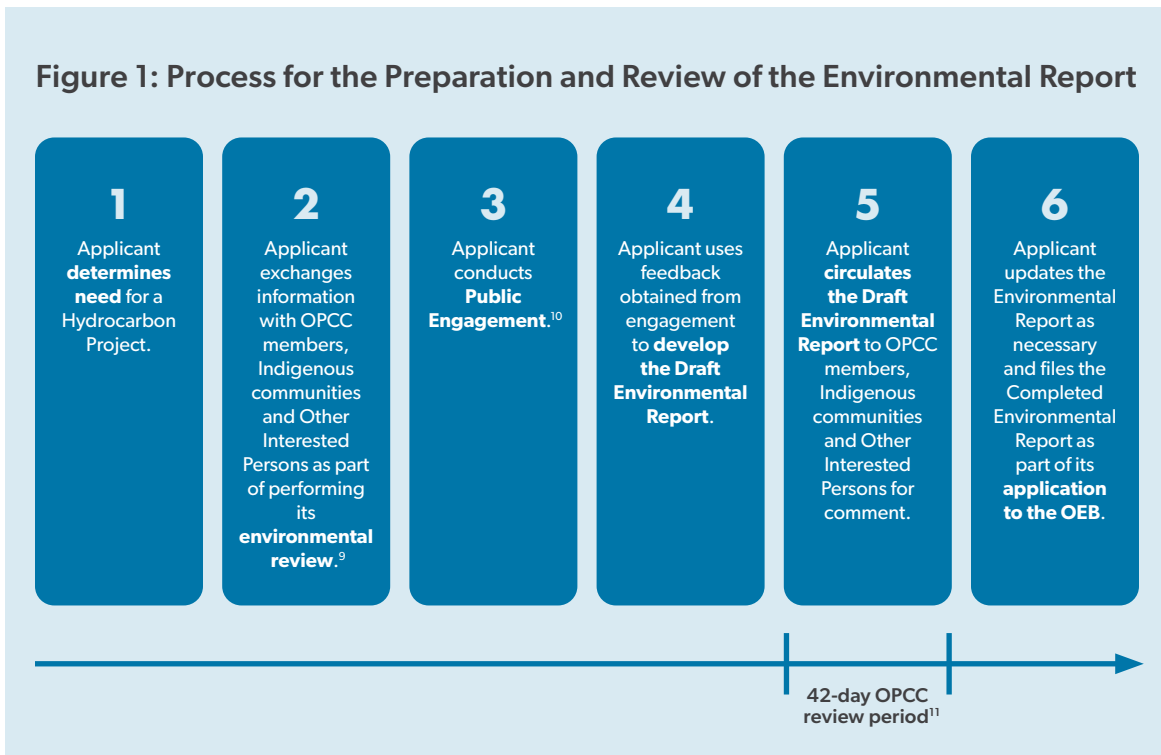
Figure 1: Process for the Preparation and Review of the Environmental Report

1
Applicant determines need for a Hydrocarbon Project.

2
Applicant exchanges information with OPCC members, Indigenous communities and Other Interested Persons as part of performing its environmental review.$^{9}$

3
Applicant conducts Public Engagement.$^{10}$

4
Applicant uses feedback obtained from engagement to develop the Draft Environmental Report.

5
Applicant circulates the Draft Environmental Report to OPCC members, Indigenous communities and Other Interested Persons for comment.

6
Applicant updates the Environmental Report as necessary and files the Completed Environmental Report as part of its application to the OEB.

42-day OPCC review period$^{11}$